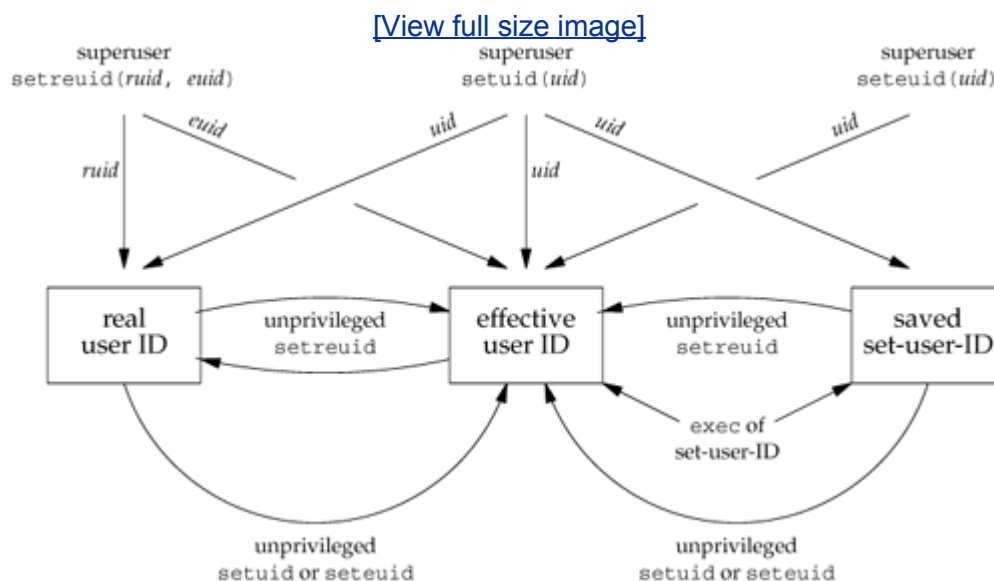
[View full size image]

superuser
setreuid(*ruid*, *euid*)

superuser
setuid(*uid*)

superuser
seteuid(*uid*)

*euid*

*uid*

*uid*

*uid*

*ruid*

*uid*

real user ID

unprivileged
setreuid

effective user ID

unprivileged
setreuid

saved set-user-ID

exec of
set-user-ID

unprivileged
setuid or seteuid

unprivileged
setuid or seteuid